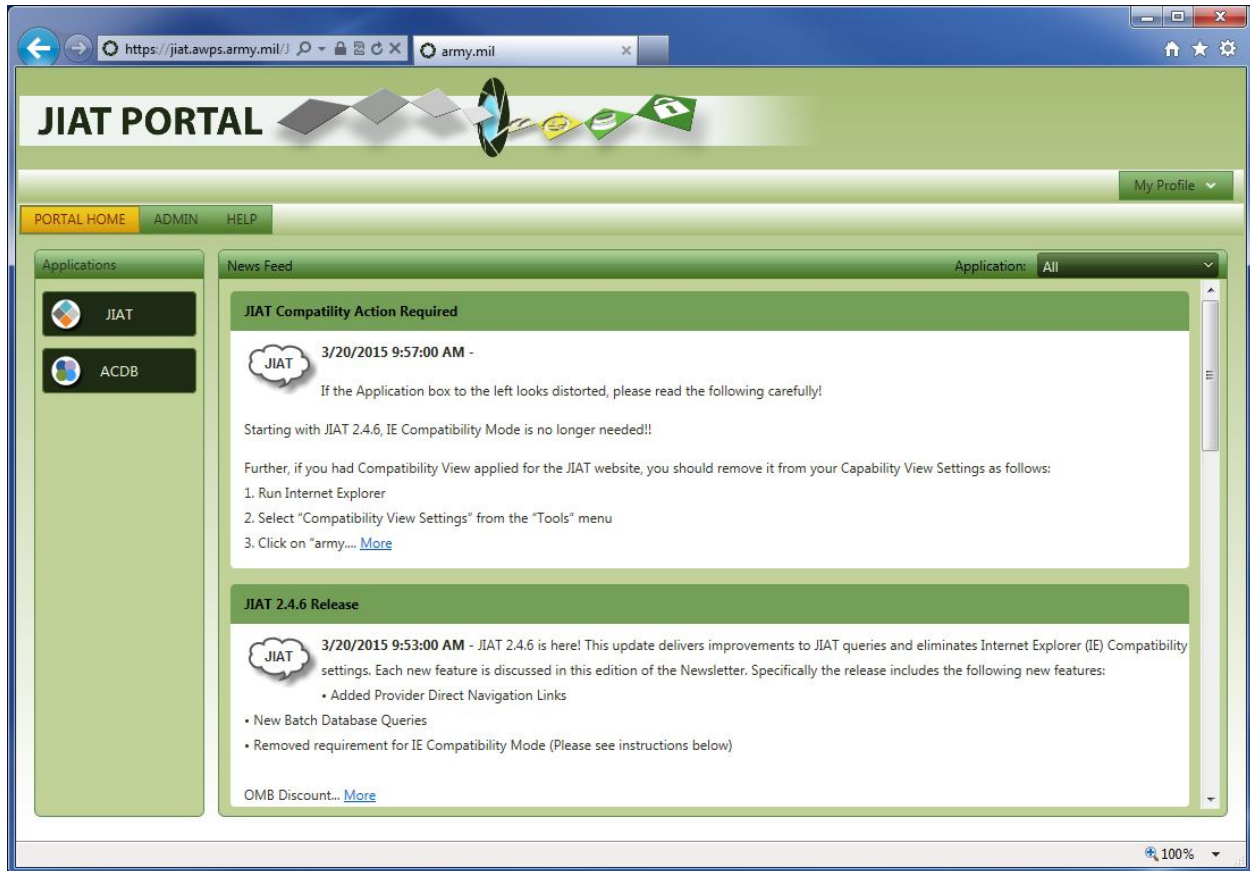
https://jiat.awps.army.mil/J

army.mil

JIAT PORTAL

My Profile

PORTAL HOME ADMIN HELP

Applications

JIAT

ACDB

News Feed

Application: All

JIAT Compatility Action Required

JIAT

3/20/2015 9:57:00 AM -

If the Application box to the left looks distorted, please read the following carefully!

Starting with JIAT 2.4.6, IE Compatibility Mode is no longer needed!!

Further, if you had Compatibility View applied for the JIAT website, you should remove it from your Capability View Settings as follows:
1. Run Internet Explorer
2. Select "Compatibility View Settings" from the "Tools" menu
3. Click on "army.... More

JIAT 2.4.6 Release

JIAT

3/20/2015 9:53:00 AM - JIAT 2.4.6 is here! This update delivers improvements to JIAT queries and eliminates Internet Explorer (IE) Compatibility settings. Each new feature is discussed in this edition of the Newsletter. Specifically the release includes the following new features:
• Added Provider Direct Navigation Links
• New Batch Database Queries
• Removed requirement for IE Compatibility Mode (Please see instructions below)

OMB Discount... More

100%